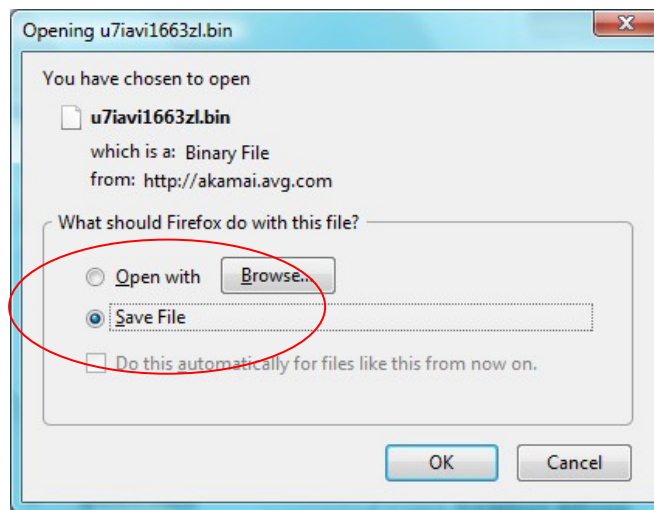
Opening u7iavi1663zl.bin

X

You have chosen to open

u7iavi1663zl.bin

which is a: Binary File

from: http://akamai.avg.com

What should Firefox do with this file?

Open with

Browse...

Save File

Do this automatically for files like this from now on.

OK

Cancel